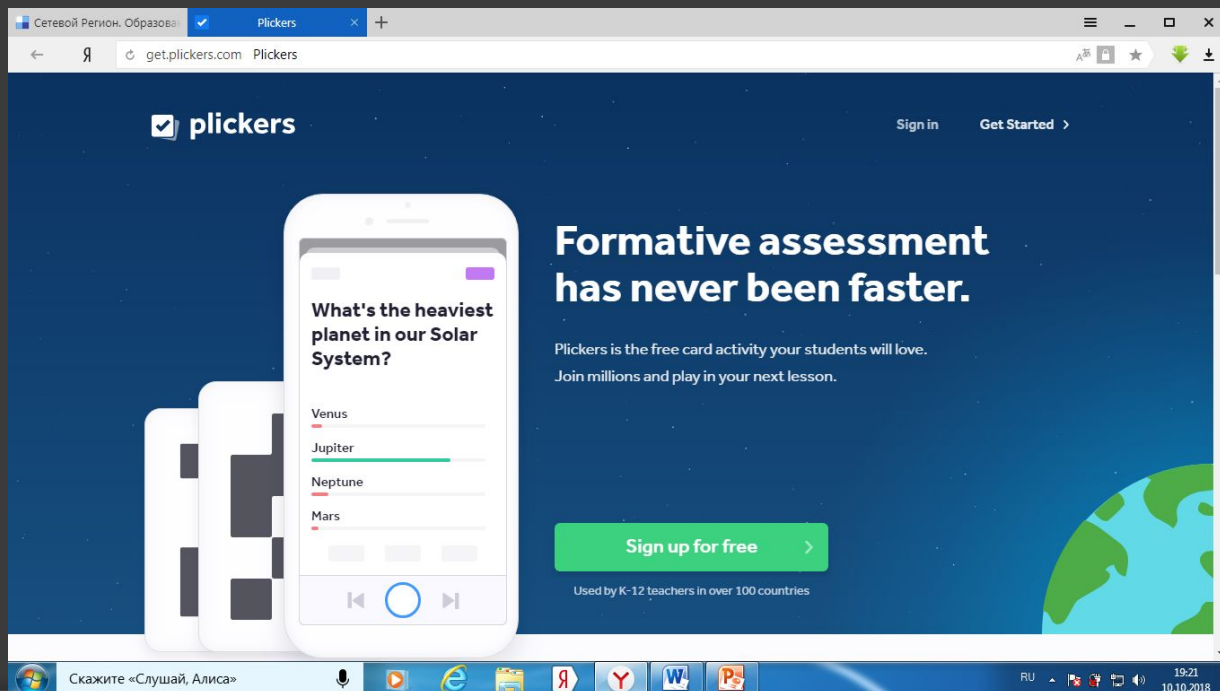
Сетевой Регион. Образова
Plickers
Я get.plickers.com Plickers

plickers
Sign in
Get Started

What's the heaviest planet in our Solar System?
Venus
Jupiter
Neptune
Mars

Formative assessment has never been faster.

Plickers is the free card activity your students will love.
Join millions and play in your next lesson.

Sign up for free

Used by K-12 teachers in over 100 countries

Скажите «Слушай, Алиса»
RU
19:21
10.10.2018